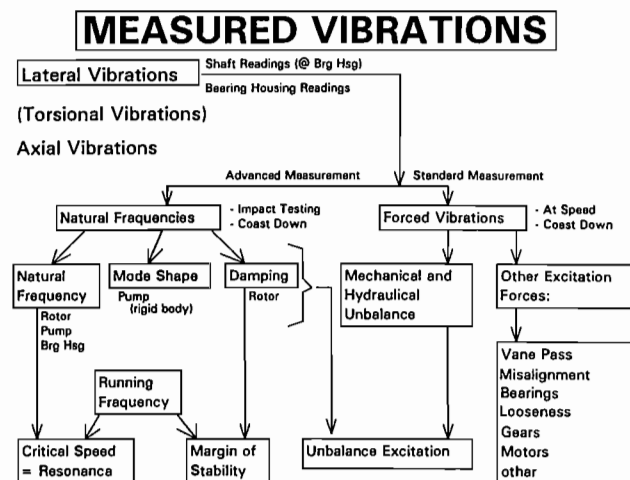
MEASURED VIBRATIONS

Lateral Vibrations

Shaft Readings (@ Brg Hsg)

Bearing Housing Readings

(Torsional Vibrations)

Axial Vibrations

Advanced Measurement

Standard Measurement

Natural Fraquencies

- Impact Testing
- Coast Down

Forced Vibrations

- At Speed
- Coast Down

Natural Frequency

Rotor
Pump
Brg Hsg

Mode Shape

Pump (rigid body)

Damping

Rotor

Mechanical and Hydraulical Unbalance

Other Excitation Forces:

Vane Pass
Misalignment
Bearings
Looseness
Gears
Motors
other

Running Frequency

Critical Speed = Resonance

Margin of Stability

Unbalance Excitation